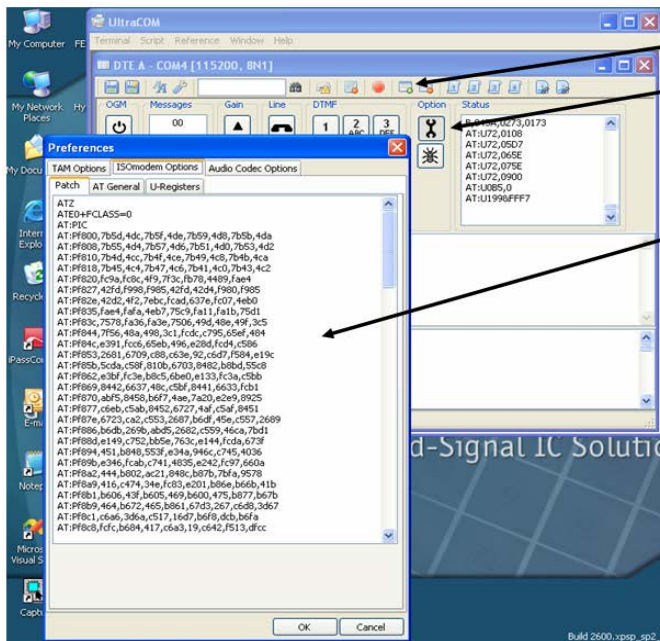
My Computer FE

My Network Places

My Docu

Intern Explo

Recycl

iPassCo

E-m

Notep

Micros Visual S

Capt

UltraCOM

Terminal Script Reference Window Help

DTE A - COM4 [115200, 8N1]

OGM Messages Gain Line DTMF Option Status

00

1 2 ABC 3 DEF

B 0155,0273,0173
AT:U72,0108
AT:U72,05D7
AT:U72,065E
AT:U72,075E
AT:U72,0900
AT:U0B5,0
AT:U1998FFF7

Preferences

TAM Options ISOmodem Options Audio Codec Options

Patch AT General U-Registers

ATZ
ATE0+FCLASS=0
AT:PIC
AT:Pf800,7b5d,4dc,7b5f,4de,7b59,4d8,7b5b,4da
AT:Pf808,7b55,4d4,7b57,4d6,7b51,4d0,7b53,4d2
AT:Pf810,7b4d,4cc,7b4f,4ce,7b49,4c8,7b4b,4ca
AT:Pf818,7b45,4c4,7b47,4c6,7b41,4c0,7b43,4c2
AT:Pf820,fc9a,fc8c,4f9,7f3c,fb78,4489,fae4
AT:Pf827,42fd,f998,f985,42fd,42d4,f980,f985
AT:Pf82e,42d2,4f2,7ebc,fcad,637e,fc07,4eb0
AT:Pf835,fae4,fafa,4eb7,75c9,fa11,fa1b,75d1
AT:Pf83c,7578,fa36,fa3e,7506,49d,48e,49f,3c5
AT:Pf844,7f56,48a,498,3c1,fcdc,c795,65ef,484
AT:Pf84c,e391,fcc6,65eb,496,e28d,fcd4,c586
AT:Pf853,2681,6709,c88,c63e,92,c6d7,f584,e19c
AT:Pf85b,5cda,c58f,810b,6703,8482,b8bd,55c8
AT:Pf862,e3bf,fc3e,b8c5,6be0,e133,fc3a,c5bb
AT:Pf869,8442,6637,48c,c5bf,8441,6633,fcb1
AT:Pf870,abf5,8458,b6f7,4ae,7a20,e2e9,8925
AT:Pf877,c6eb,c5ab,8452,6727,4af,c5af,8451
AT:Pf87e,6723,ca2,c553,2687,b6df,45e,c557,2689
AT:Pf886,b6db,269b,abd5,2682,c559,46ca,7bd1
AT:Pf88d,e149,c752,bb5e,763c,e144,fcda,673f
AT:Pf894,451,848,553f,e34a,946c,c745,4036
AT:Pf89b,e346,fcab,c741,4835,e242,fc97,660a
AT:Pf8a2,444,b802,ac21,848c,b87b,7bfa,9578
AT:Pf8a9,416,c474,34e,fc83,e201,b86e,b66b,41b
AT:Pf8b1,b606,43f,b605,469,b600,475,b877,b67b
AT:Pf8b9,464,b672,465,b861,67d3,267,c6d8,3d67
AT:Pf8c1,c6a6,3d6a,c517,16d7,b6f8,dcb,b6fa
AT:Pf8c8,fcfc,b684,417,c6a3,19,c642,f513,dfcc

OK Cancel

d-Signal IC Solutio

Build 2600.xpsp_sp2